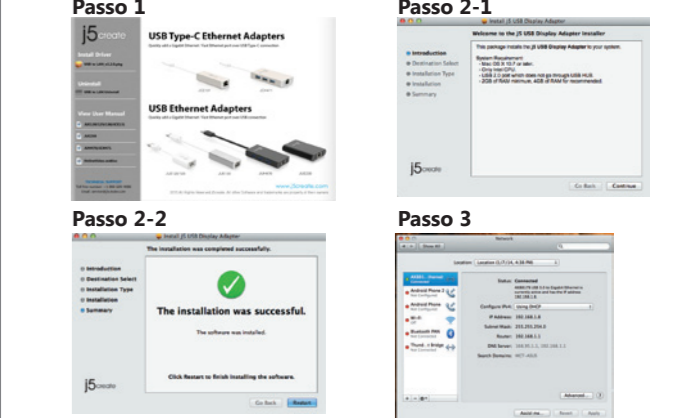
Passo 1

j5create

Install Driver

Uninstall

View User Manual

USB Type-C Ethernet Adapters

Quickly add a Gigabit Ethernet / Fast Ethernet port over USB Type-C connection

USB Ethernet Adapters

Quickly add a Gigabit Ethernet / Fast Ethernet port over USB connection

www.j5create.com

Passo 2-1

Install j5 USB Display Adapter

Welcome to the j5 USB Display Adapter Installer

Introduction
Destination Select
Installation Type
Installation
Summary

This package installs the j5 USB Display Adapter to your system.

System Requirement
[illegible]

j5create

Go Back Continue

Passo 2-2

Install j5 USB Display Adapter

The installation was completed successfully.

Introduction
Destination Select
Installation Type
Installation
Summary

The installation was successful.

The software was installed.

Click Restart to finish installing the software.

j5create

Go Back Restart

Passo 3

Network

Show All

Location: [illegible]

Status: Connected

Configure IPv4: Using DHCP

IP Address: 192.168.1.8

Subnet Mask: 255.255.254.0

Router: 192.168.1.1

DNS Server: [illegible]

Search Domains: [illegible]

Advanced... ?

Assist me... Revert Apply